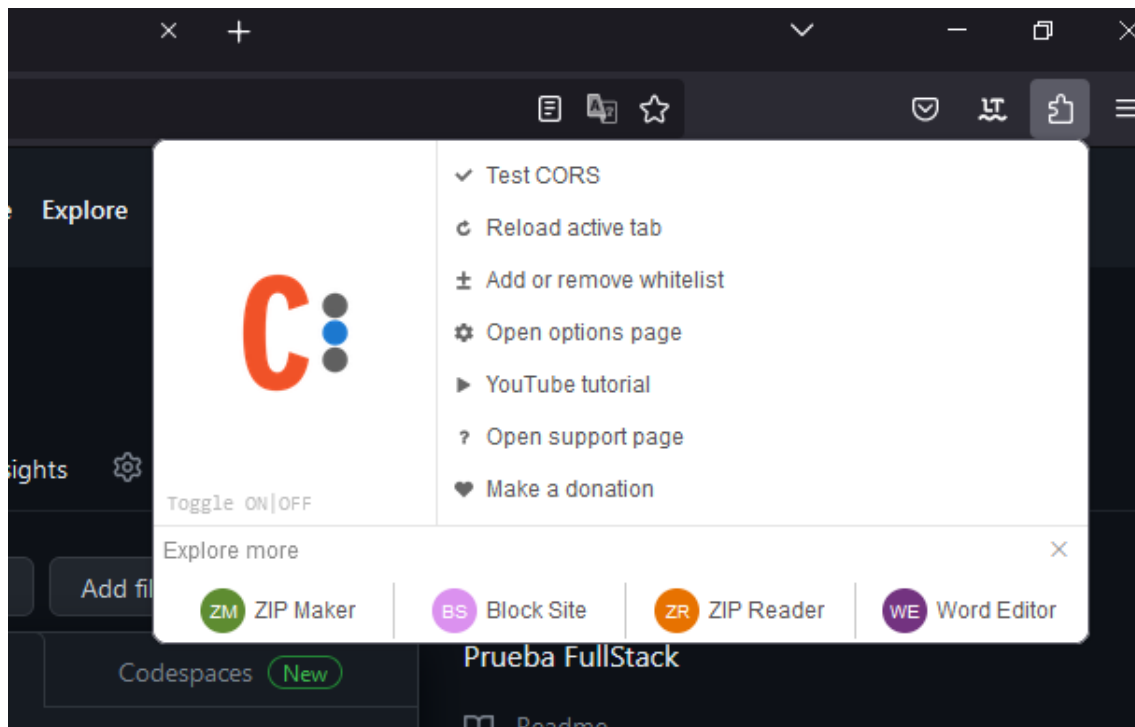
×   +

e Explore

Test CORS
Reload active tab
Add or remove whitelist
Open options page
YouTube tutorial
Open support page
Make a donation

C

Toggle ON|OFF

sights

Explore more

Add fil

ZM ZIP Maker
BS Block Site
ZR ZIP Reader
WE Word Editor

Codespaces New

Prueba FullStack

Readme